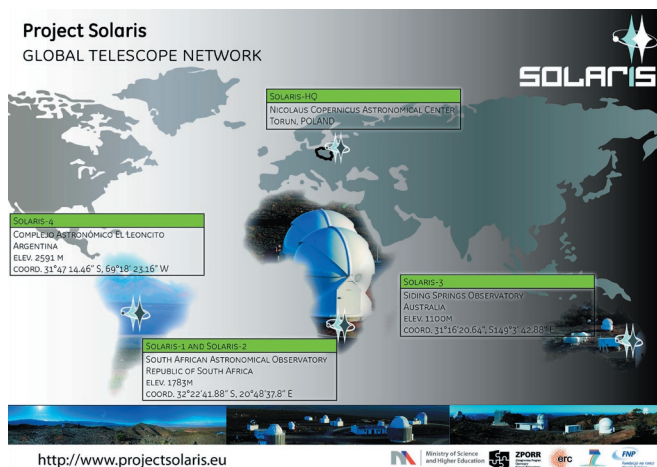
Project Solaris
GLOBAL TELESCOPE NETWORK

SOLARIS

Solaris-HQ
Nicolaus Copernicus Astronomical Center
Torun, POLAND

Solaris-4
Complejo Astronómico El Leoncito
Argentina
elev. 2591 m
coord. 31°47'14.46" S, 69°18'23.16" W

Solaris-3
Siding Springs Observatory
Australia
elev. 1100m
coord. 31°16'20.64" S149°3'42.88" E

Solaris-1 and Solaris-2
South African Astronomical Observatory
Republic of South Africa
elev. 1783m
coord. 32°22'41.88" S, 20°48'37.8" E

http://www.projectsolaris.eu

Ministry of Science and Higher Education
ZPORR
erc
FNP